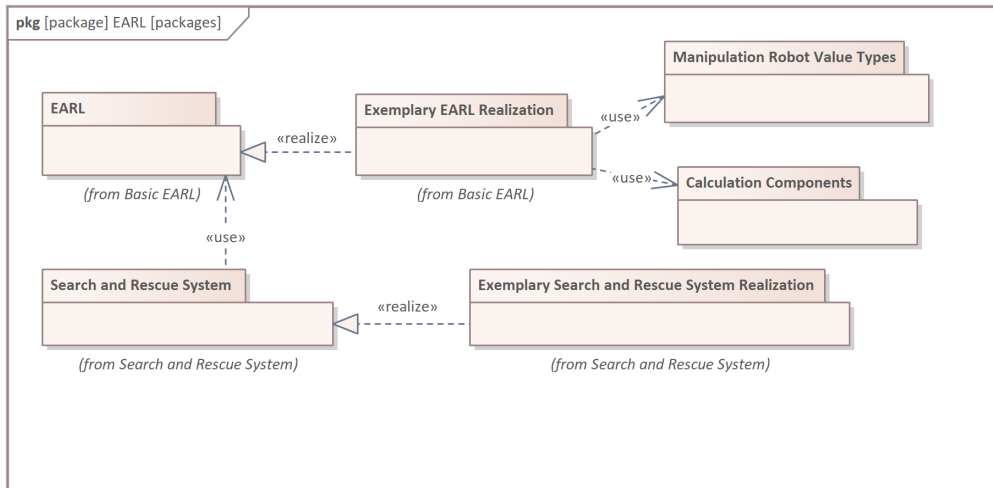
**pkg** [package] EARL [packages]

Manipulation Robot Value Types

EARL

«realize»

Exemplary EARL Realization

«use»

«use»

Calculation Components

(from Basic EARL)

(from Basic EARL)

«use»

Search and Rescue System

«realize»

Exemplary Search and Rescue System Realization

(from Search and Rescue System)

(from Search and Rescue System)